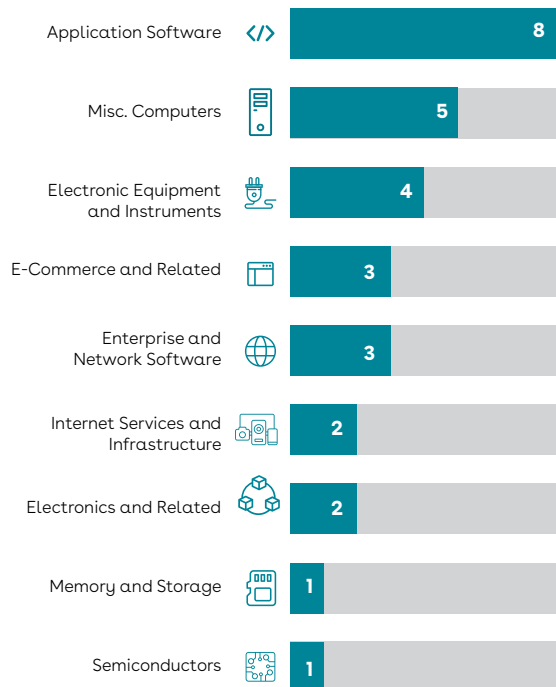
Application Software 8

Misc. Computers 5

Electronic Equipment and Instruments 4

E-Commerce and Related 3

Enterprise and Network Software 3

Internet Services and Infrastructure 2

Electronics and Related 2

Memory and Storage 1

Semiconductors 1